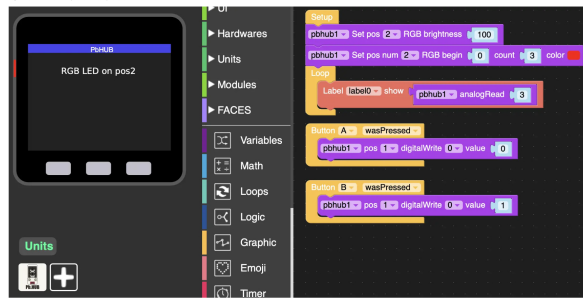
PbHUB

RGB LED on pos2

Units

PbHUB

UI

Hardwares

Units

Modules

FACES

Variables

Math

Loops

Logic

Graphic

Emoji

Timer

Setup

pbhub1 Set pos 2 RGB brightness 100

pbhub1 Set pos num 2 RGB begin 0 count 3 color

Loop

Label label0 show pbhub1 analogRead 3

Button A wasPressed

pbhub1 pos 1 digitalWrite 0 value 0

Button B wasPressed

pbhub1 pos 1 digitalWrite 0 value 1